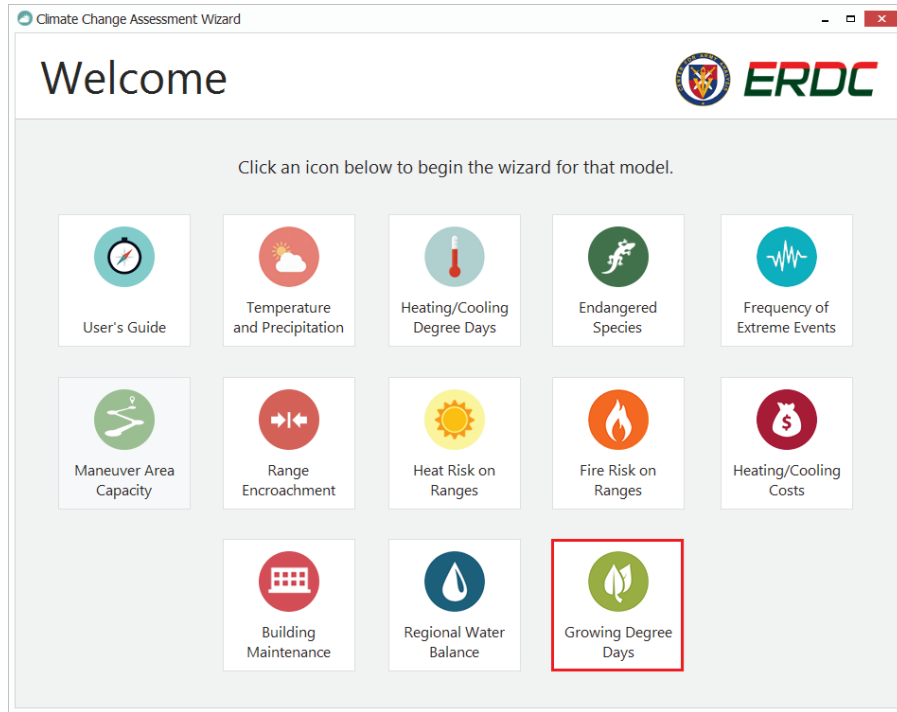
Climate Change Assessment Wizard

Welcome

ERDC

Click an icon below to begin the wizard for that model.

User's Guide

Temperature and Precipitation

Heating/Cooling Degree Days

Endangered Species

Frequency of Extreme Events

Maneuver Area Capacity

Range Encroachment

Heat Risk on Ranges

Fire Risk on Ranges

Heating/Cooling Costs

Building Maintenance

Regional Water Balance

Growing Degree Days